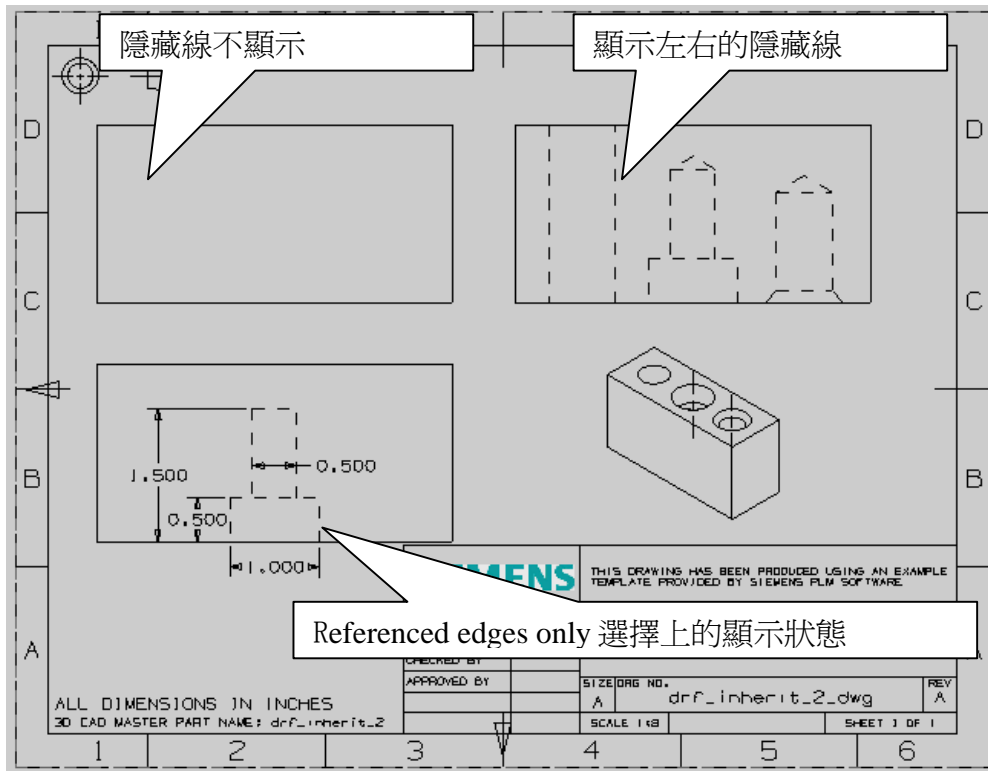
隱藏線不顯示

顯示左右的隱藏線

D

D

C

C

B

B

A

A

1.500

0.500

0.500

1.000

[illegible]MENS

THIS DRAWING HAS BEEN PRODUCED USING AN EXAMPLE TEMPLATE PROVIDED BY SIEMENS PLM SOFTWARE

Referenced edges only 選擇上的顯示狀態

CHECKED BY

APPROVED BY

SIZE A

DRG NO.

drf_inherit_2_dwg

REV A

SCALE 1:8

SHEET 1 OF 1

ALL DIMENSIONS IN INCHES

3D CAD MASTER PART NAME: drf_inherit_2

1

2

3

4

5

6